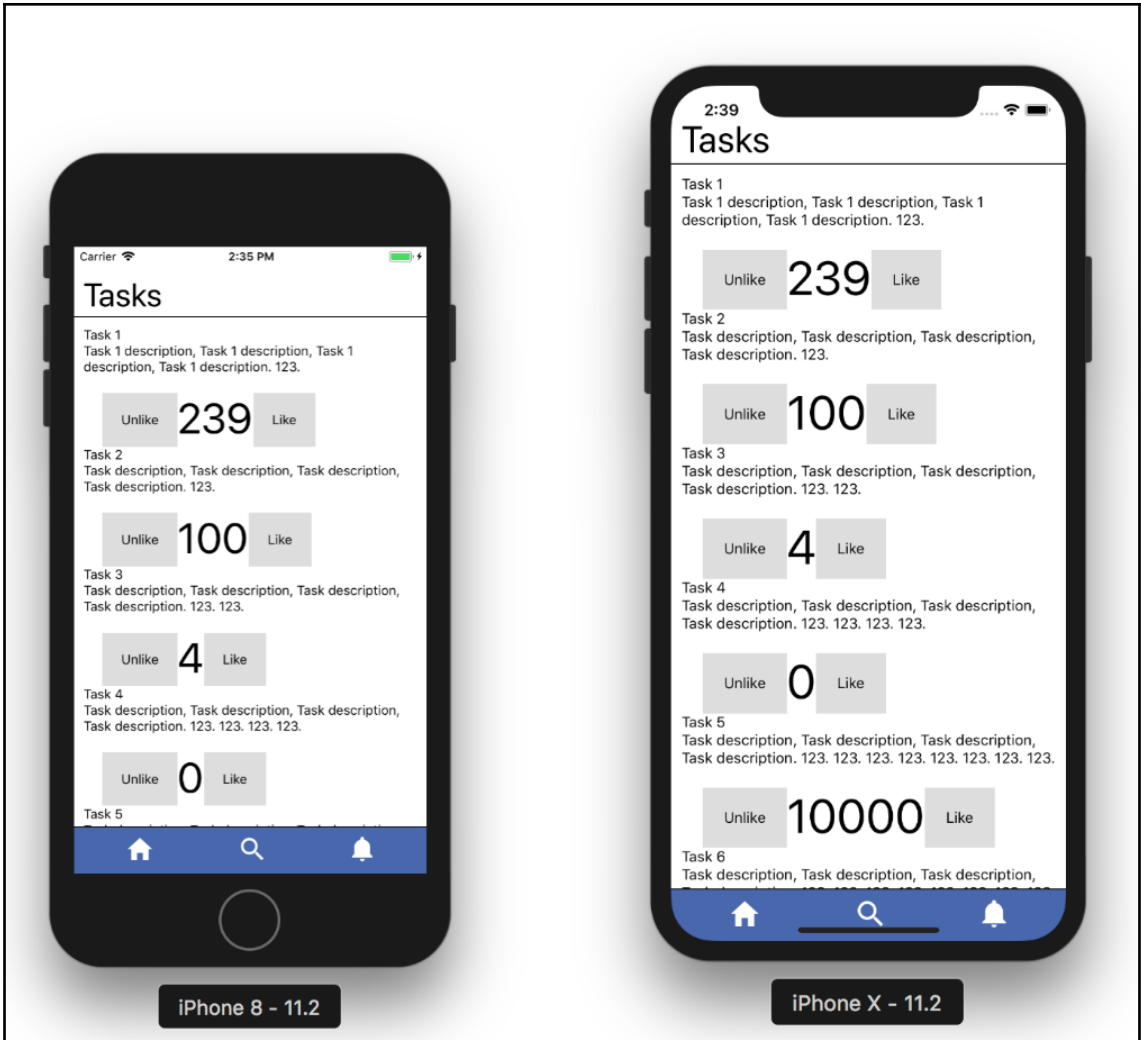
Carrier
2:35 PM

Tasks

Task 1
Task 1 description, Task 1 description, Task 1 description, Task 1 description. 123.

Unlike 239 Like

Task 2
Task description, Task description, Task description, Task description. 123.

Unlike 100 Like

Task 3
Task description, Task description, Task description, Task description. 123. 123.

Unlike 4 Like

Task 4
Task description, Task description, Task description, Task description. 123. 123. 123. 123.

Unlike 0 Like

Task 5
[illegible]

iPhone 8 - 11.2

2:39

Tasks

Task 1
Task 1 description, Task 1 description, Task 1 description, Task 1 description. 123.

Unlike 239 Like

Task 2
Task description, Task description, Task description, Task description. 123.

Unlike 100 Like

Task 3
Task description, Task description, Task description, Task description. 123. 123.

Unlike 4 Like

Task 4
Task description, Task description, Task description, Task description. 123. 123. 123. 123.

Unlike 0 Like

Task 5
Task description, Task description, Task description, Task description. 123. 123. 123. 123. 123. 123. 123. 123.

Unlike 10000 Like

Task 6
Task description, Task description, Task description,
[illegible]

iPhone X - 11.2